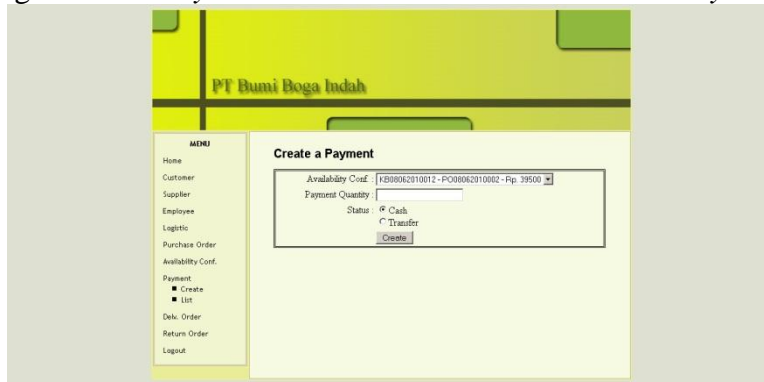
PT Bumi Boga Indah

MENU
Home
Customer
Supplier
Employee
Logistic
Purchase Order
Availability Conf.
Payment
Create
List
Delv. Order
Return Order
Logout

Create a Payment

Availability Conf : KB08062010012 - PO08062010002 - Rp. 39500
Payment Quantity :
Status : Cash
Transfer
Create